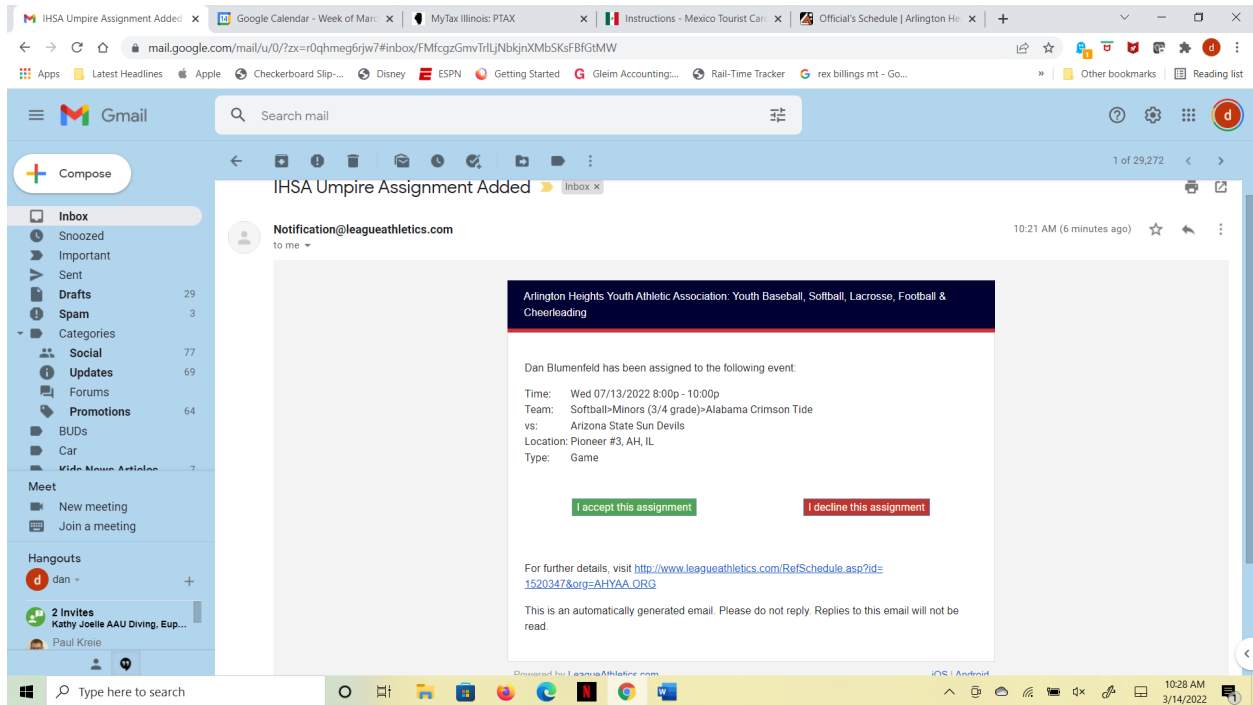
IHSA Umpire Assignment Added × | Google Calendar - Week of Marc × | MyTax Illinois: PTAX × | Instructions - Mexico Tourist Car × | Official's Schedule | Arlington He × | +

mail.google.com/mail/u/0/?zx=r0qhmeg6rjw7#inbox/FMfcgzGmvTrlLjNbkjnXMbSKsFBfGtMW

Apps | Latest Headlines | Apple | Checkerboard Slip-... | Disney | ESPN | Getting Started | Gleim Accounting:... | Rail-Time Tracker | rex billings mt - Go... | » | Other bookmarks | Reading list

Gmail

Search mail

1 of 29,272

Compose

Inbox
Snoozed
Important
Sent
Drafts 29
Spam 3
Categories
Social 77
Updates 69
Forums
Promotions 64
BUDs
Car
Kids News Articles 7

Meet
New meeting
Join a meeting

Hangouts
dan
2 Invites
Kathy Joelle AAU Diving, Eup...
Paul Kreie

IHSA Umpire Assignment Added Inbox ×

Notification@leagueathletics.com
to me

10:21 AM (6 minutes ago)

Arlington Heights Youth Athletic Association: Youth Baseball, Softball, Lacrosse, Football & Cheerleading

Dan Blumenfeld has been assigned to the following event:

Time: Wed 07/13/2022 8:00p - 10:00p
Team: Softball>Minors (3/4 grade)>Alabama Crimson Tide
vs: Arizona State Sun Devils
Location: Pioneer #3, AH, IL
Type: Game

I accept this assignment

I decline this assignment

For further details, visit http://www.leagueathletics.com/RefSchedule.asp?id=1520347&org=AHYAA.ORG

This is an automatically generated email. Please do not reply. Replies to this email will not be read.

Powered by LeagueAthletics.com

iOS | Android

Type here to search

10:28 AM
3/14/2022